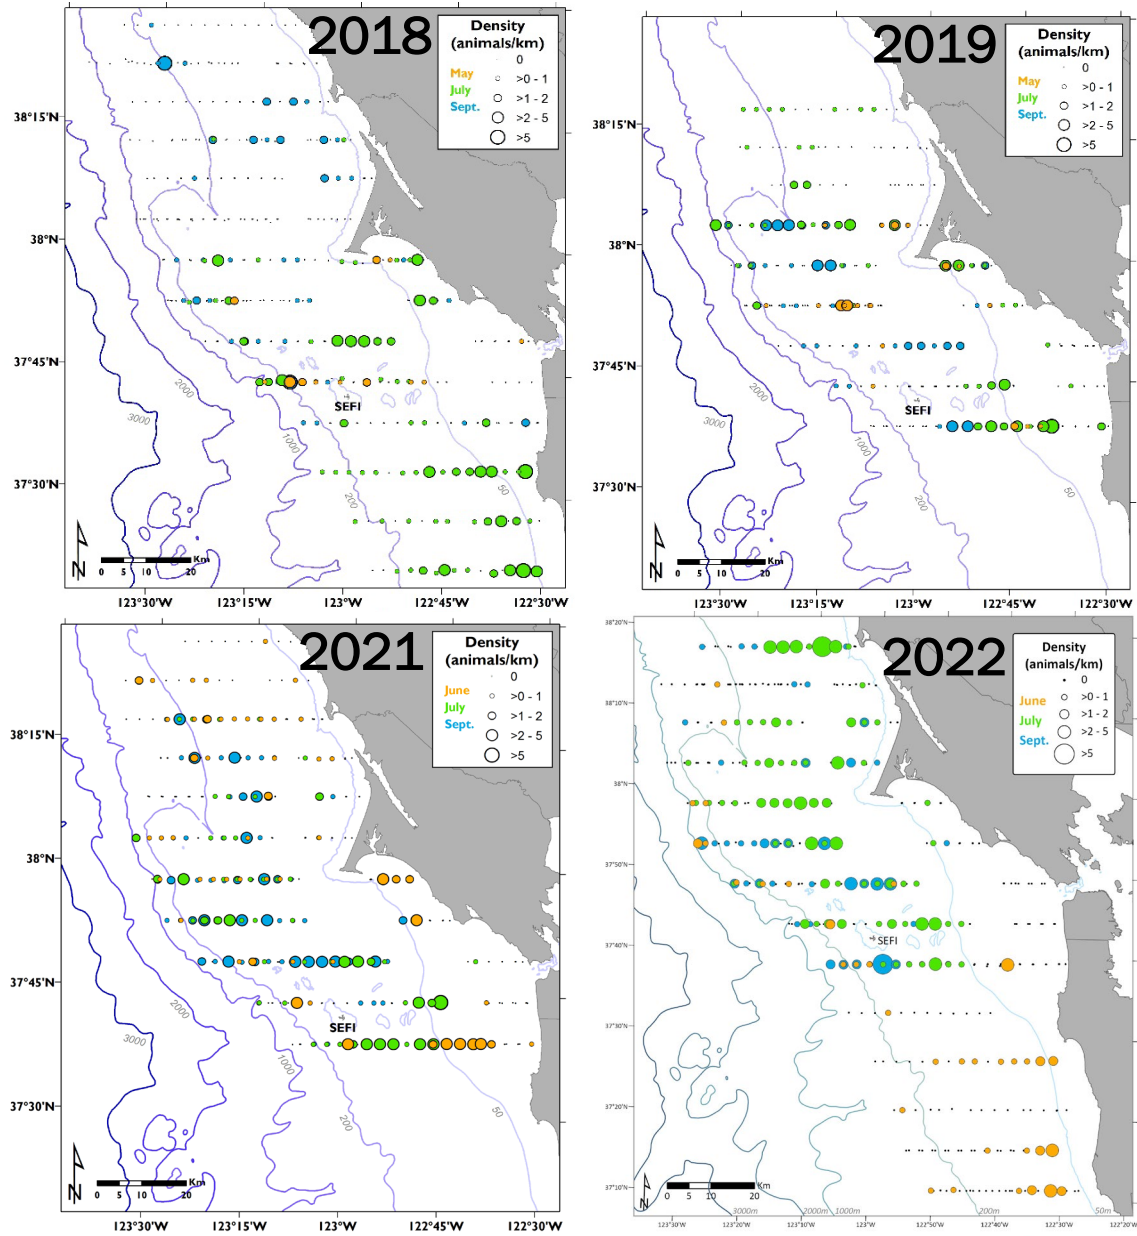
2018

Density (animals/km)
0
May >0 - 1
July >1 - 2
Sept. >2 - 5
>5

38°15'N
38°N
37°45'N
37°30'N

2000
3000
1000
200
50
SEFI

N
0 5 10 20 Km

123°30'W 123°15'W 123°W 122°45'W 122°30'W

2019

Density (animals/km)
0
May >0 - 1
July >1 - 2
Sept. >2 - 5
>5

38°15'N
38°N
37°45'N
37°30'N

2000
3000
1000
200
50
SEFI

N
0 5 10 20 Km

123°30'W 123°15'W 123°W 122°45'W 122°30'W

2021

Density (animals/km)
0
June >0 - 1
July >1 - 2
Sept. >2 - 5
>5

38°15'N
38°N
37°45'N
37°30'N

2000
3000
1000
200
50
SEFI

N
0 5 10 20 Km

123°30'W 123°15'W 123°W 122°45'W 122°30'W

2022

Density (animals/km)
0
June >0 - 1
July >1 - 2
Sept. >2 - 5
>5

38°20'N
38°10'N
38°N
37°50'N
37°40'N
37°30'N
37°20'N
37°10'N

SEFI
3000m 2000m 1000m 200m 50m

N
0 5 10 20 Km

123°30'W 123°20'W 123°10'W 123°W 122°50'W 122°40'W 122°30'W 122°20'W